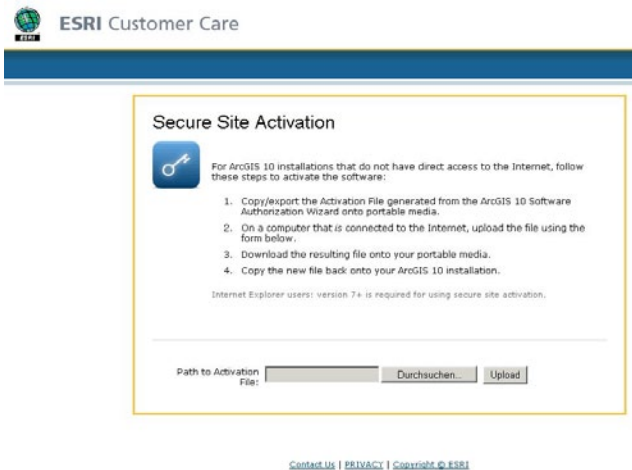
ESRI

ESRI Customer Care

Secure Site Activation

For ArcGIS 10 installations that do not have direct access to the Internet, follow these steps to activate the software:

1. Copy/export the Activation File generated from the ArcGIS 10 Software Authorization Wizard onto portable media.
2. On a computer that is connected to the Internet, upload the file using the form below.
3. Download the resulting file onto your portable media.
4. Copy the new file back onto your ArcGIS 10 installation.

Internet Explorer users: version 7+ is required for using secure site activation.

Path to Activation File: Durchsuchen... Upload

Contact Us | PRIVACY | Copyright © ESRI